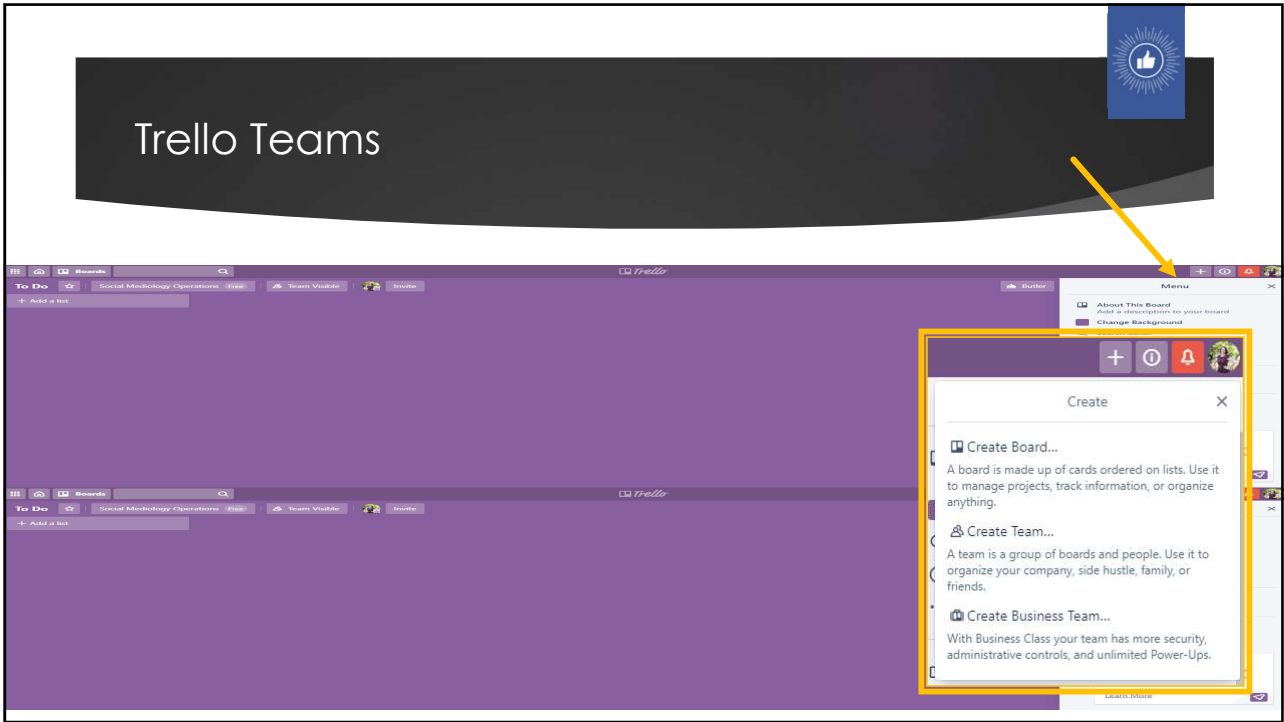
Trello Teams

Boards

Trello

To Do

Social Mediology Operations Free

Team Visible

Invite

Butler

+ Add a list

Menu

About This Board
Add a description to your board

Change Background

Create

Create Board...
A board is made up of cards ordered on lists. Use it to manage projects, track information, or organize anything.

Create Team...
A team is a group of boards and people. Use it to organize your company, side hustle, family, or friends.

Create Business Team...
With Business Class your team has more security, administrative controls, and unlimited Power-Ups.

Boards

Trello

To Do

Social Mediology Operations Free

Team Visible

Invite

+ Add a list

Learn More